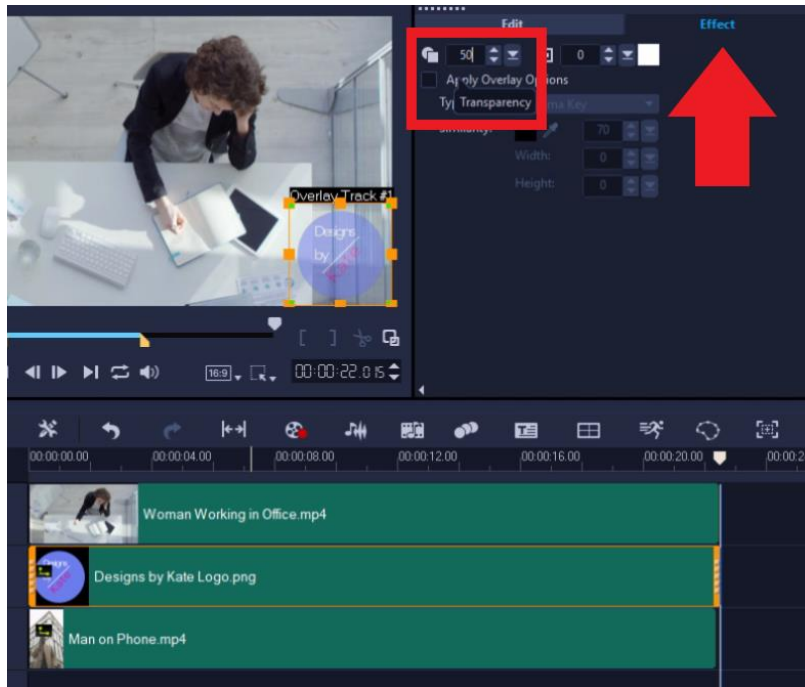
Edit

Effect

50

0

Apply Overlay Options

Type

Transparency

Chroma Key

Similarity:

70

Width:

0

Height:

0

Overlay Track #1

Designs by Kate

16:9

00:00:22.015

00:00:00.00

00:00:04.00

00:00:08.00

00:00:12.00

00:00:16.00

00:00:20.00

00:00:2

Woman Working in Office.mp4

Designs by Kate Logo.png

Man on Phone.mp4